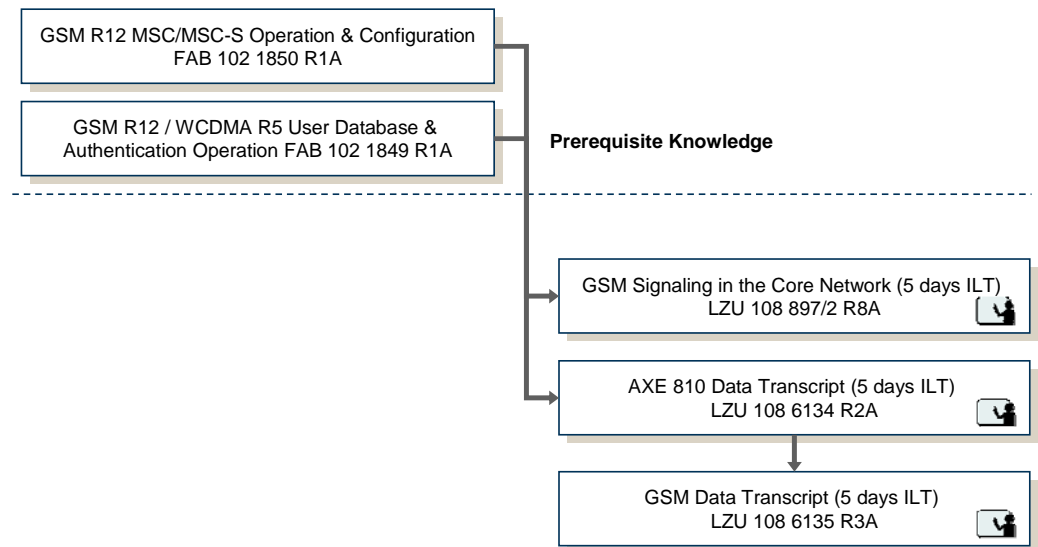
GSM R12 MSC/MSC-S Operation & Configuration
FAB 102 1850 R1A

GSM R12 / WCDMA R5 User Database & Authentication Operation FAB 102 1849 R1A

Prerequisite Knowledge

GSM Signaling in the Core Network (5 days ILT)
LZU 108 897/2 R8A

AXE 810 Data Transcript (5 days ILT)
LZU 108 6134 R2A

GSM Data Transcript (5 days ILT)
LZU 108 6135 R3A